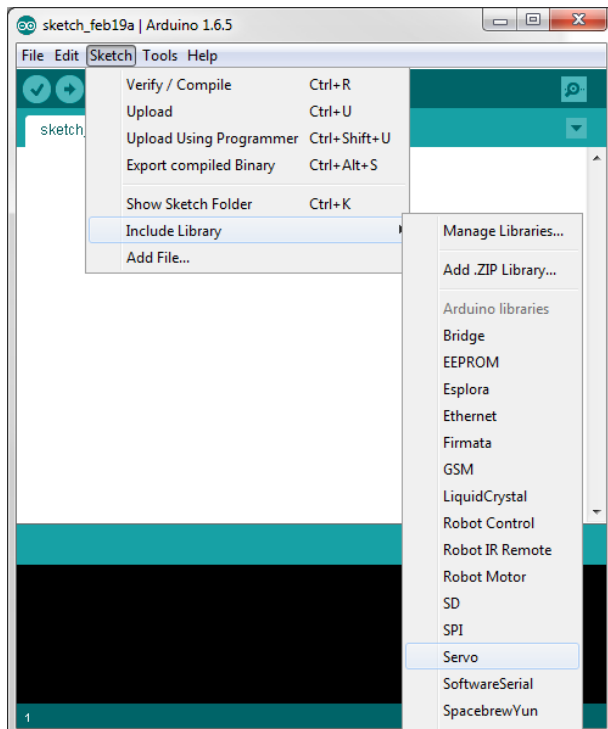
sketch_feb19a | Arduino 1.6.5

File Edit Sketch Tools Help

sketch_

Verify / Compile Ctrl+R
Upload Ctrl+U
Upload Using Programmer Ctrl+Shift+U
Export compiled Binary Ctrl+Alt+S

Show Sketch Folder Ctrl+K
Include Library
Add File...

Manage Libraries...

Add .ZIP Library...

Arduino libraries
Bridge
EEPROM
Esplora
Ethernet
Firmata
GSM
LiquidCrystal
Robot Control
Robot IR Remote
Robot Motor
SD
SPI
Servo
SoftwareSerial
SpacebrewYun

1